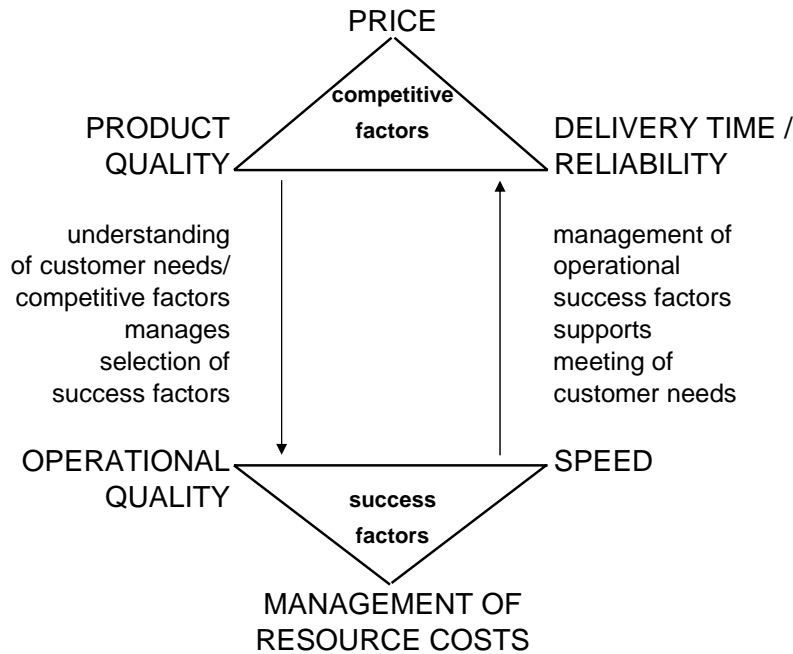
PRICE

competitive factors

PRODUCT QUALITY

DELIVERY TIME / RELIABILITY

understanding of customer needs/ competitive factors manages selection of success factors

management of operational success factors supports meeting of customer needs

OPERATIONAL QUALITY

SPEED

success factors

MANAGEMENT OF RESOURCE COSTS